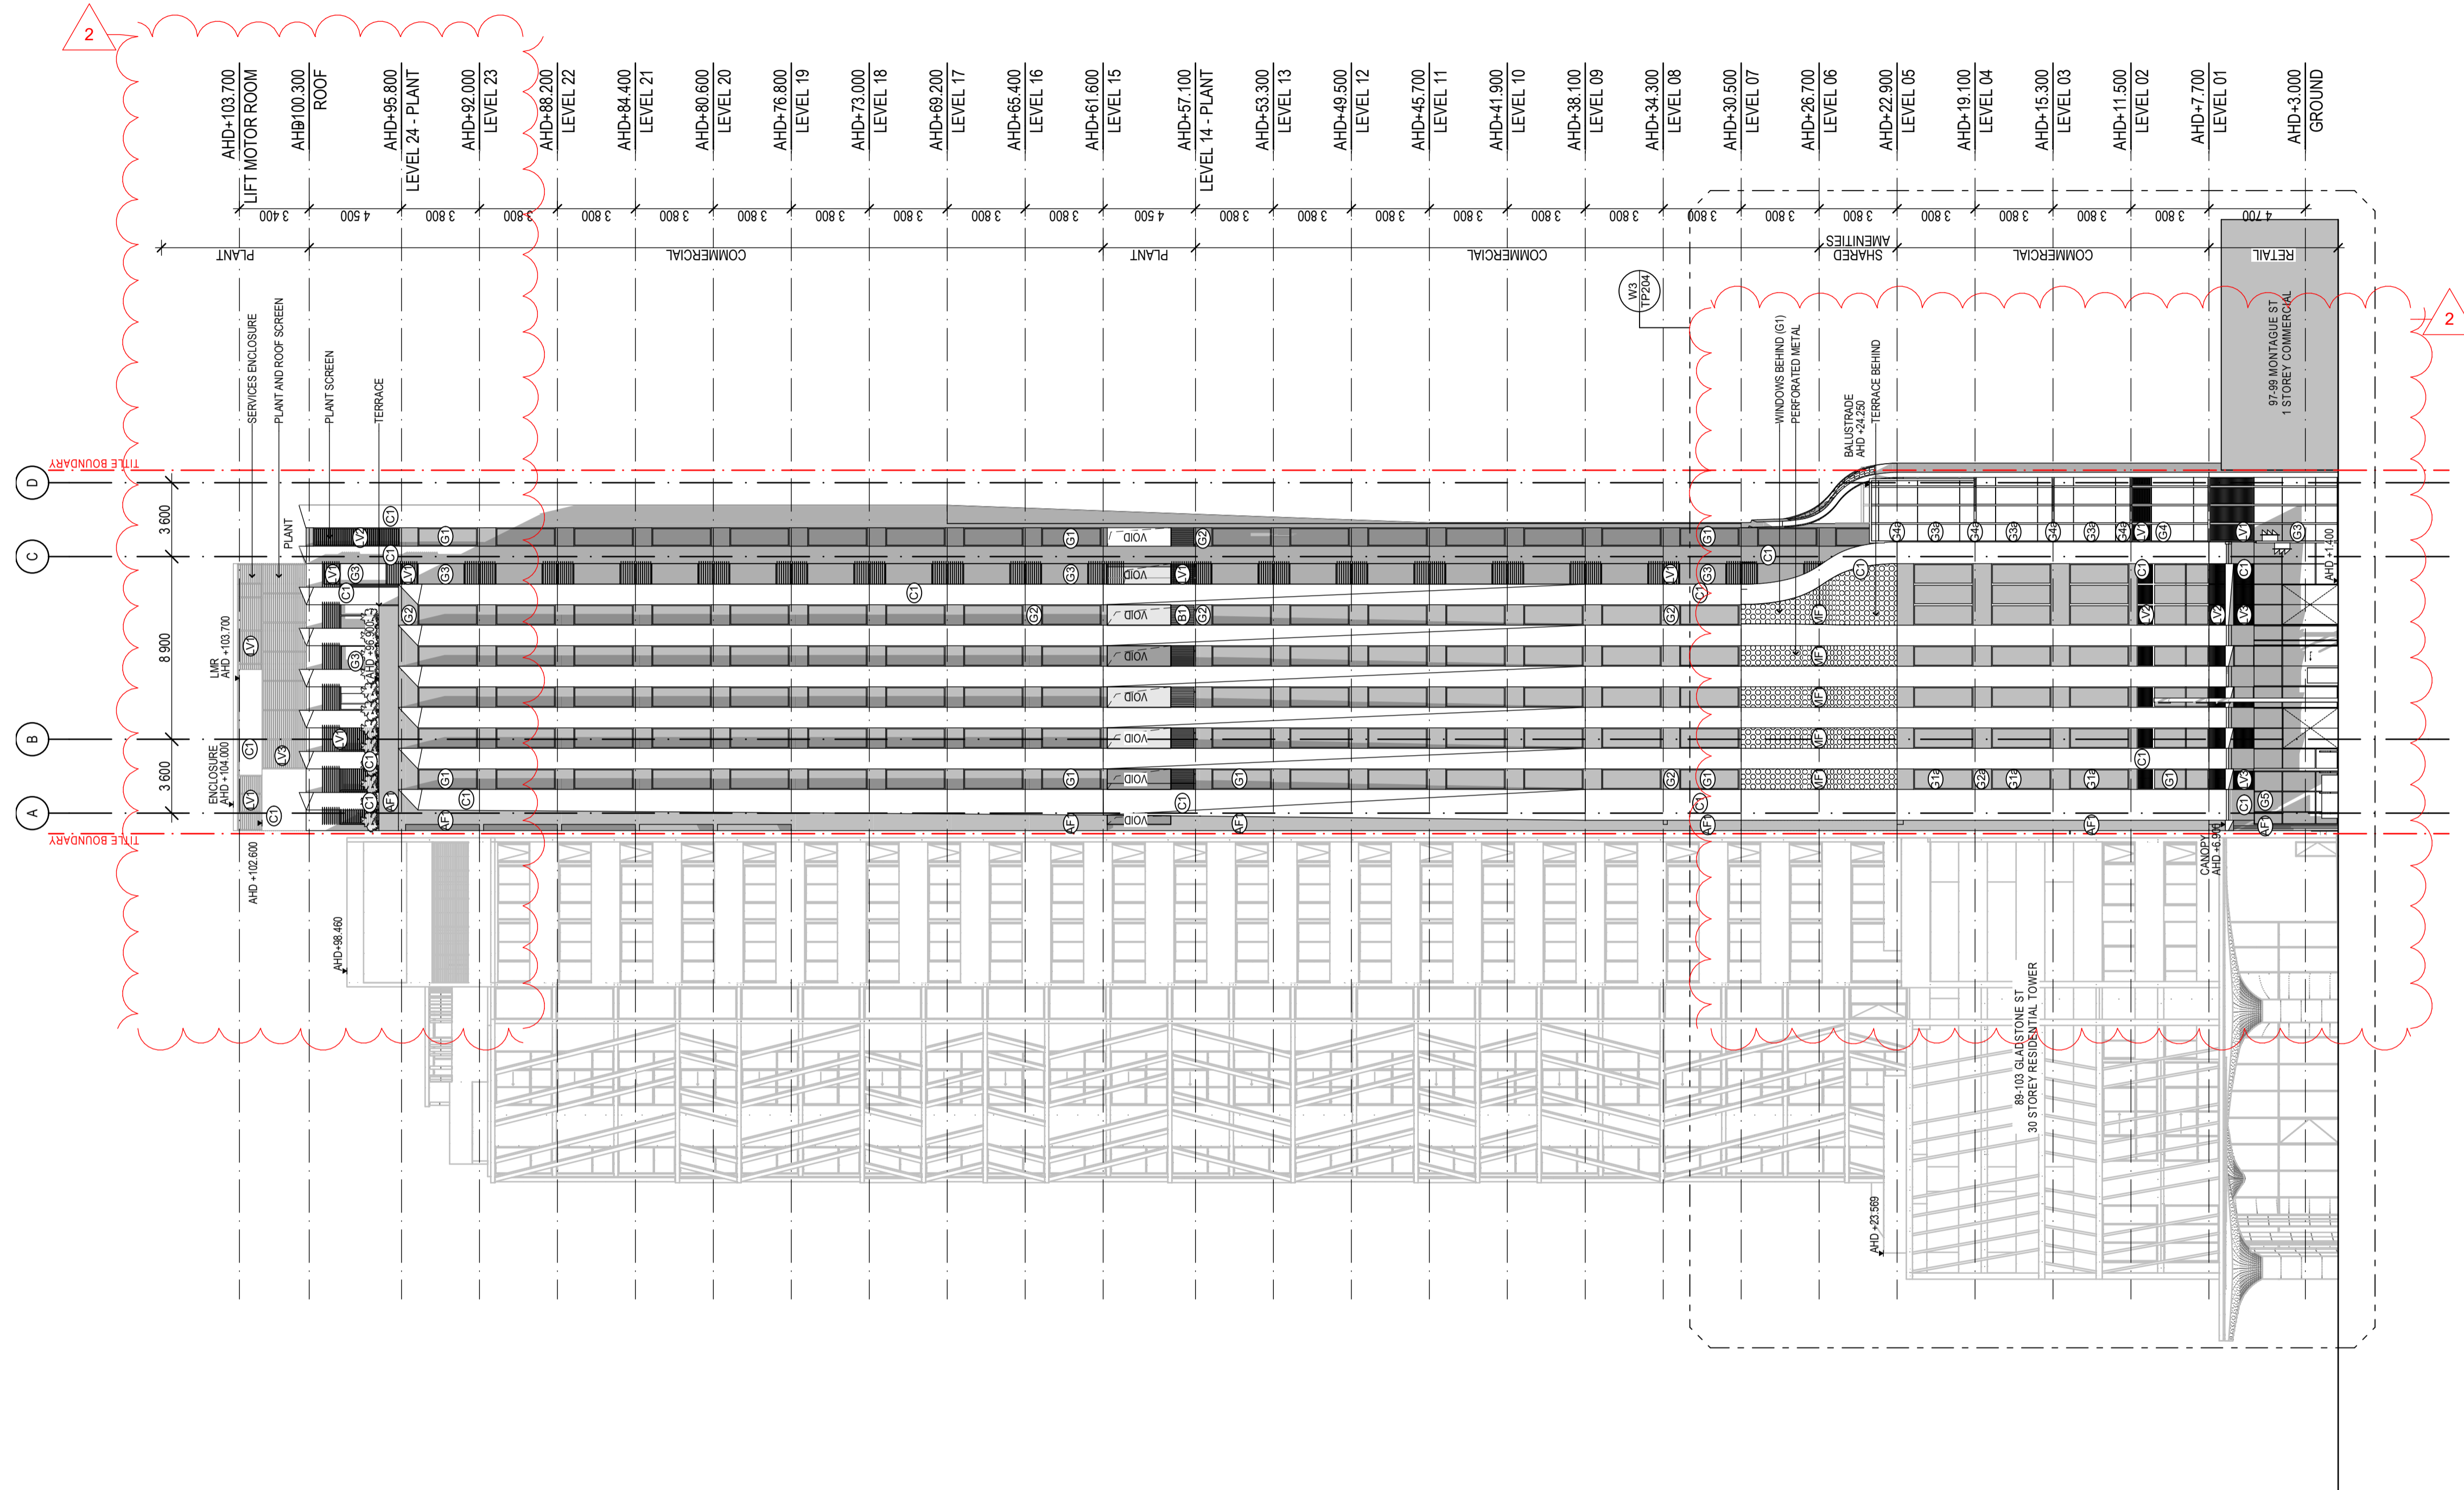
2

AHD+103.700 LIFT MOTOR ROOM
AHD100.300 ROOF
AHD+95.800 LEVEL 24 - PLANT
AHD+92.000 LEVEL 23
AHD+88.200 LEVEL 22
AHD+84.400 LEVEL 21
AHD+80.600 LEVEL 20
AHD+76.800 LEVEL 19
AHD+73.000 LEVEL 18
AHD+69.200 LEVEL 17
AHD+65.400 LEVEL 16
AHD+61.600 LEVEL 15
AHD+57.100 LEVEL 14 - PLANT
AHD+53.300 LEVEL 13
AHD+49.500 LEVEL 12
AHD+45.700 LEVEL 11
AHD+41.900 LEVEL 10
AHD+38.100 LEVEL 09
AHD+34.300 LEVEL 08
AHD+30.500 LEVEL 07
AHD+26.700 LEVEL 06
AHD+22.900 LEVEL 05
AHD+19.100 LEVEL 04
AHD+15.300 LEVEL 03
AHD+11.500 LEVEL 02
AHD+7.700 LEVEL 01
AHD+3.000 GROUND

3 400 4 500 3 800 3 800 3 800 3 800 3 800 3 800 3 800 3 800 3 800 4 500 3 800 3 800 3 800 3 800 3 800 3 800 3 800 3 800 3 800 3 800 3 800 3 800 3 800 4 700

PLANT COMMERCIAL PLANT COMMERCIAL SHARED AMENITIES COMMERCIAL RETAIL

W3 TP204

2

SERVICES ENCLOSURE
PLANT AND ROOF SCREEN
PLANT SCREEN
TERRACE
WINDOWS BEHIND (G1)
PERFORATED METAL
BALUSTRADE AHD +24.250
TERRACE BEHIND
97-99 MONTAGUE ST 1 STOREY COMMERCIAL

TITLE BOUNDARY
D
C
B
A
3 600
8 900
3 600
PLANT
LMR AHD +103.700
ENCLOSURE AHD +104.000
AHD +102.600
AHD +96.900
AHD+98.460
AHD +1.400
CANOPY AHD +6.900
AHD +23.569
89-103 GLADSTONE ST 30 STOREY RESIDENTIAL TOWER
TITLE BOUNDARY

VOID VOID VOID VOID VOID VOID VOID VOID
C1 G1 G2 G3 V1 V2 V3 B1 AF S1 S2 S3 S4 G4 G5